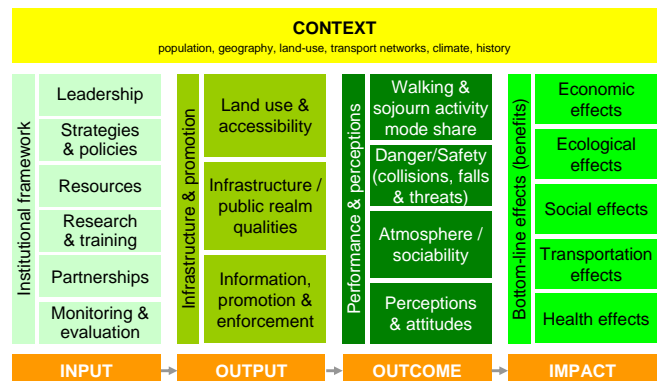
CONTEXT

population, geography, land-use, transport networks, climate, history

Institutional framework

Leadership

Strategies & policies

Resources

Research & training

Partnerships

Monitoring & evaluation

Infrastructure & promotion

Land use & accessibility

Infrastructure / public realm qualities

Information, promotion & enforcement

Performance & perceptions

Walking & sojourn activity mode share

Danger/Safety (collisions, falls & threats)

Atmosphere / sociability

Perceptions & attitudes

Bottom-line effects (benefits)

Economic effects

Ecological effects

Social effects

Transportation effects

Health effects

INPUT

OUTPUT

OUTCOME

IMPACT